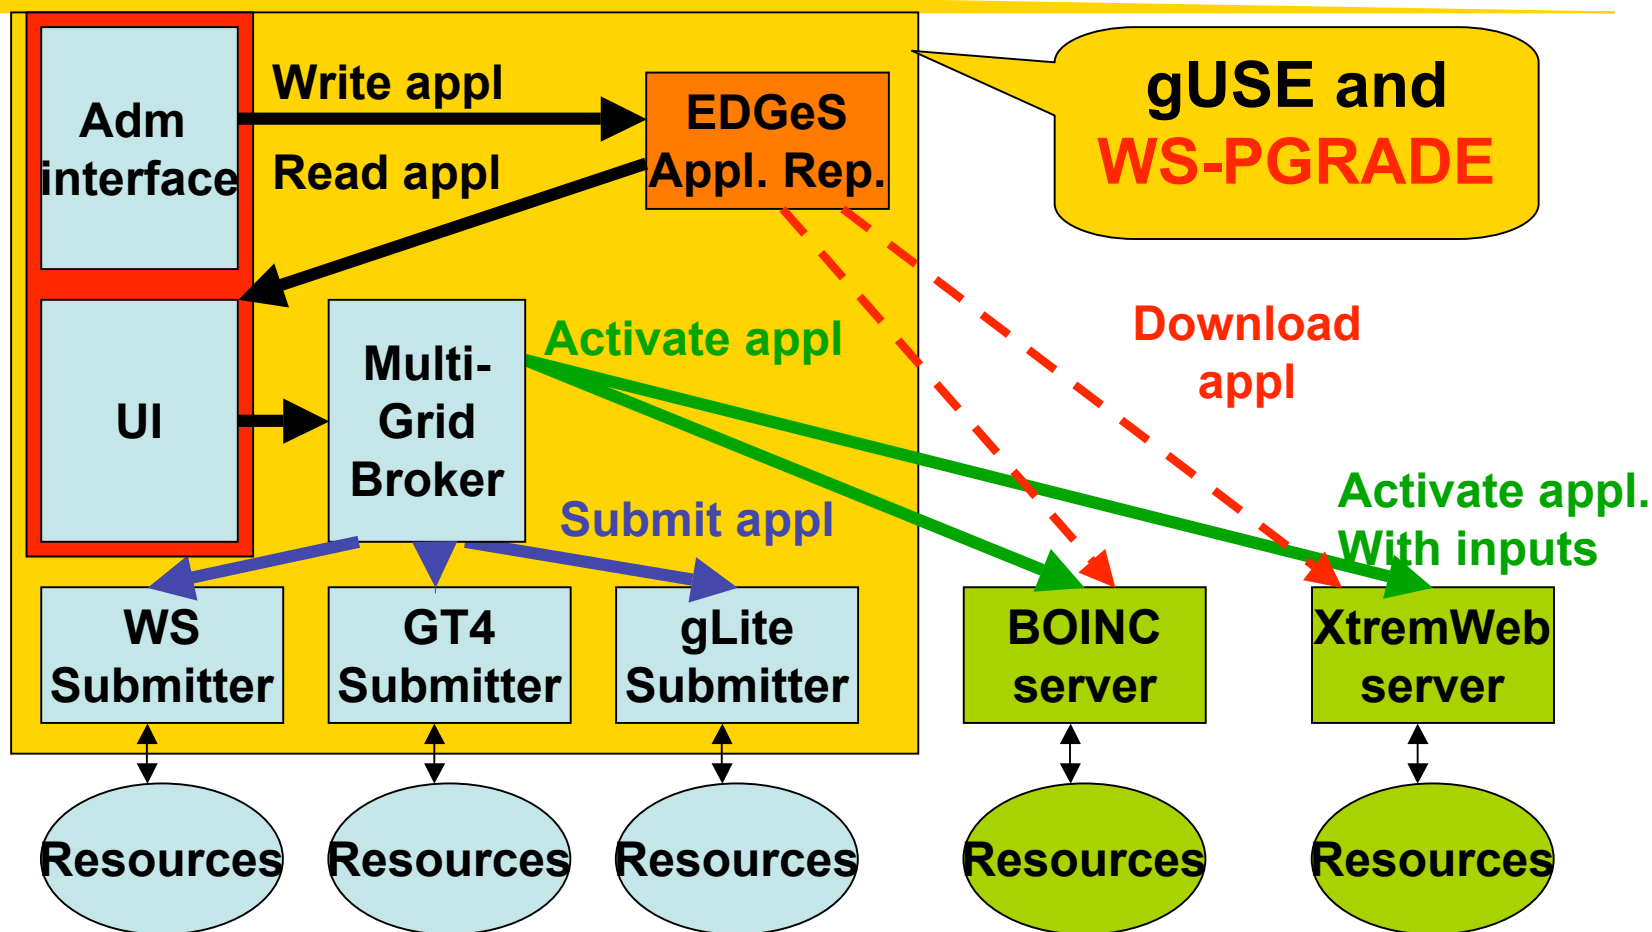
Adm interface

Write appl

EDGeS Appl. Rep.

Read appl

gUSE and WS-PGRADE

UI

Multi-Grid Broker

Activate appl

Download appl

Submit appl

Activate appl. With inputs

WS Submitter

GT4 Submitter

gLite Submitter

BOINC server

XtremWeb server

Resources

Resources

Resources

Resources

Resources